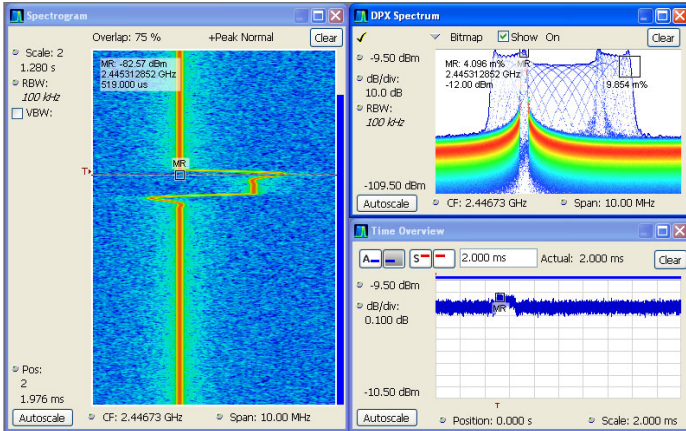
Spectrogram

Overlap: 75 %

+Peak Normal

Clear

Scale: 2
1.280 s

RBW:
100 kHz

VBW:

MR: -82.57 dBm
2.445312852 GHz
519.000 us

MR

T

Pos:
2
1.976 ms

Autoscale

CF: 2.44673 GHz

Span: 10.00 MHz

DPX Spectrum

Bitmap

Show On

Clear

-9.50 dBm

dB/div:
10.0 dB

RBW:
100 kHz

MR: 4.096 m%
2.445312852 GHz
-12.00 dBm

MR

9.854 m%

-109.50 dBm

Autoscale

CF: 2.44673 GHz

Span: 10.00 MHz

Time Overview

2.000 ms

Actual: 2.000 ms

Clear

-9.50 dBm

dB/div:
0.100 dB

MR

-10.50 dBm

T

Autoscale

Position: 0.000 s

Scale: 2.000 ms